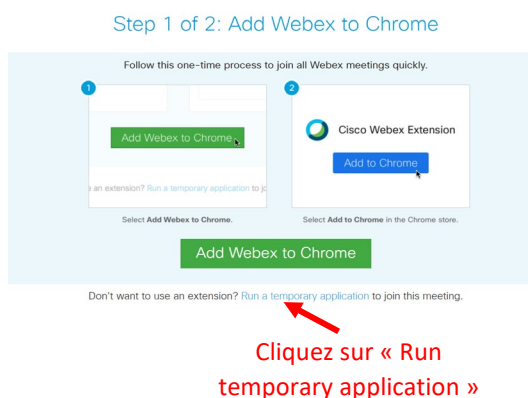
Step 1 of 2: Add Webex to Chrome

Follow this one-time process to join all Webex meetings quickly.

1

Add Webex to Chrome

an extension? Run a temporary application to jo

Select Add Webex to Chrome.

2

Cisco Webex Extension

Add to Chrome

Select Add to Chrome in the Chrome store.

Add Webex to Chrome

Don't want to use an extension? Run a temporary application to join this meeting.

Cliquez sur « Run temporary application »